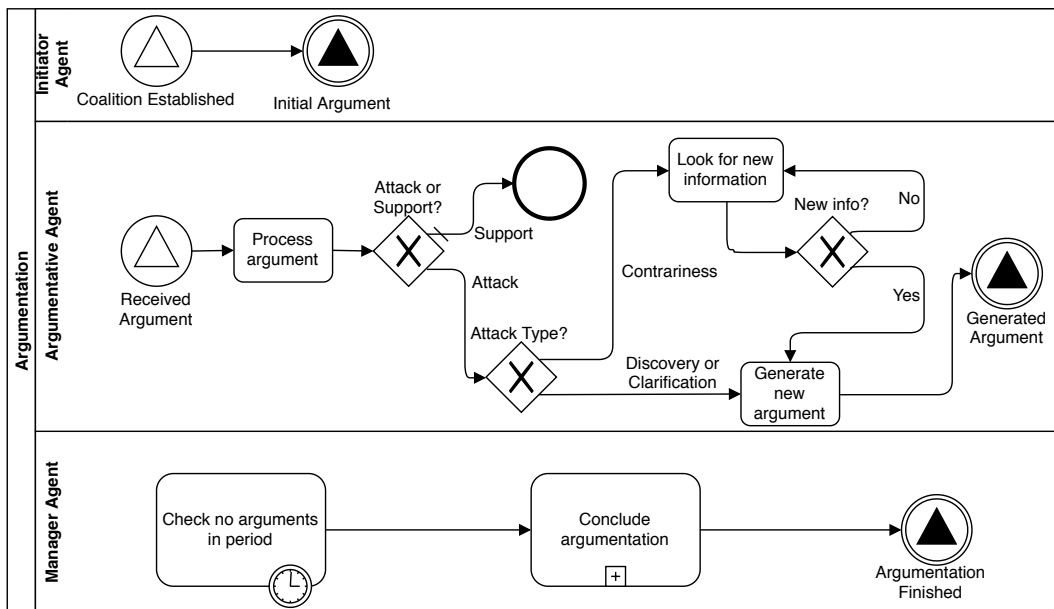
Argumentation

Initiator Agent

Coalition Established

Initial Argument

Argumentative Agent

Received Argument

Process argument

Attack or Support?

Support

Attack

Attack Type?

Contrariness

Look for new information

New info?

No

Yes

Discovery or Clarification

Generate new argument

Generated Argument

Manager Agent

Check no arguments in period

Conclude argumentation

+

Argumentation Finished